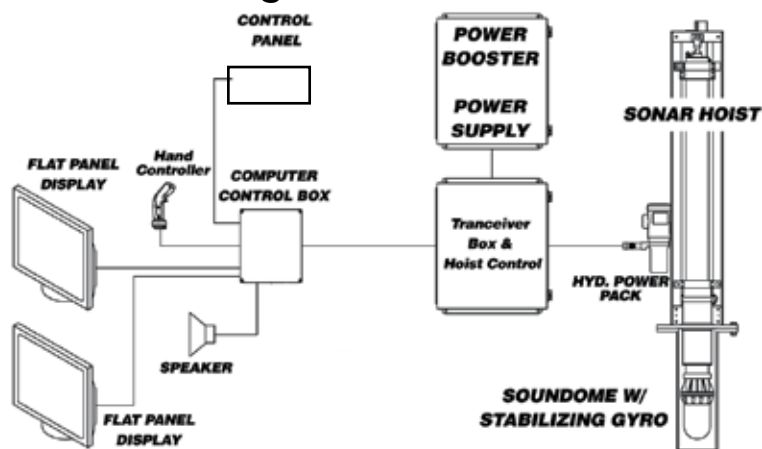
CONTROL PANEL

POWER BOOSTER

POWER SUPPLY

SONAR HOIST

FLAT PANEL DISPLAY

Hand Controller

COMPUTER CONTROL BOX

Tranceiver Box & Hoist Control

HYD. POWER PACK

SPEAKER

SOUNDOME W/ STABILIZING GYRO

FLAT PANEL DISPLAY